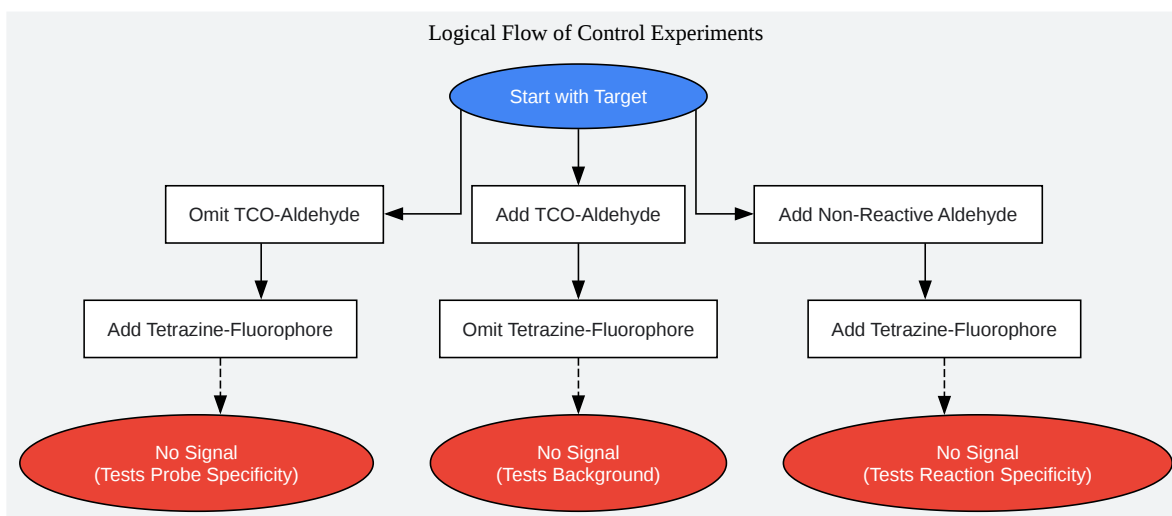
Logical Flow of Control Experiments

Start with Target

Omit TCO-Aldehyde

Add TCO-Aldehyde

Add Non-Reactive Aldehyde

Add Tetrazine-Fluorophore

Omit Tetrazine-Fluorophore

Add Tetrazine-Fluorophore

No Signal
(Tests Probe Specificity)

No Signal
(Tests Background)

No Signal
(Tests Reaction Specificity)